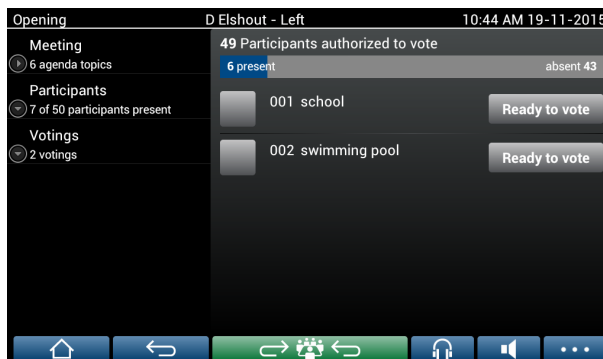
Opening
D Elshout - Left
10:44 AM 19-11-2015

Meeting
6 agenda topics

Participants
7 of 50 participants present

Votings
2 votings

49 Participants authorized to vote
6 present
absent 43

001 school
Ready to vote

002 swimming pool
Ready to vote

• • •